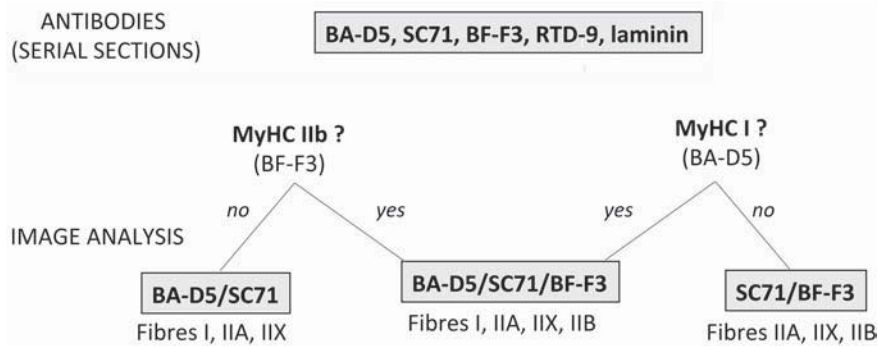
ANTIBODIES
(SERIAL SECTIONS)

BA-D5, SC71, BF-F3, RTD-9, laminin

MyHC IIb ?
(BF-F3)

MyHC I ?
(BA-D5)

no

yes

yes

no

IMAGE ANALYSIS

BA-D5/SC71
Fibres I, IIA, IIX

BA-D5/SC71/BF-F3
Fibres I, IIA, IIX, IIB

SC71/BF-F3
Fibres IIA, IIX, IIB